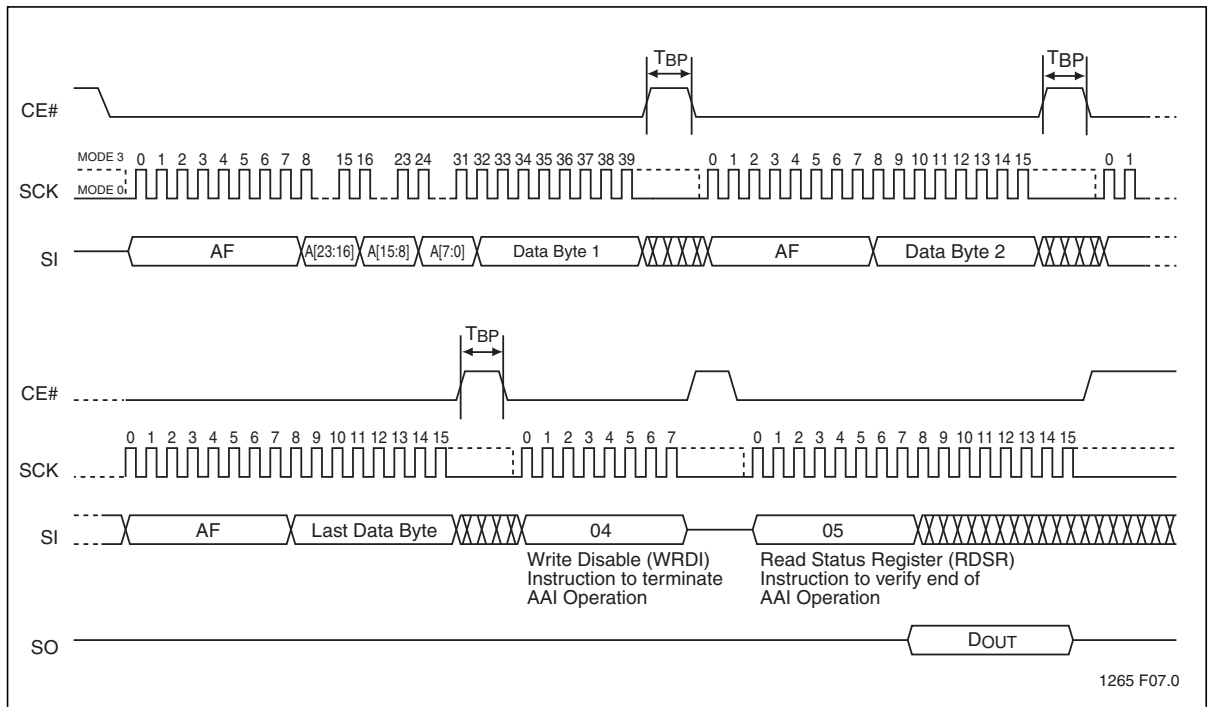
$T_{BP}$

$T_{BP}$

CE#

MODE 3 0 1 2 3 4 5 6 7 8 15 16 23 24 31 32 33 34 35 36 37 38 39 0 1 2 3 4 5 6 7 8 9 10 11 12 13 14 15 0 1

SCK MODE 0

SI AF A[23:16] A[15:8] A[7:0] Data Byte 1 AF Data Byte 2

$T_{BP}$

CE#

0 1 2 3 4 5 6 7 8 9 10 11 12 13 14 15 0 1 2 3 4 5 6 7 0 1 2 3 4 5 6 7 8 9 10 11 12 13 14 15

SCK

SI AF Last Data Byte 04 05

Write Disable (WRDI) Instruction to terminate AAI Operation

Read Status Register (RDSR) Instruction to verify end of AAI Operation

SO $D_{OUT}$

1265 F07.0